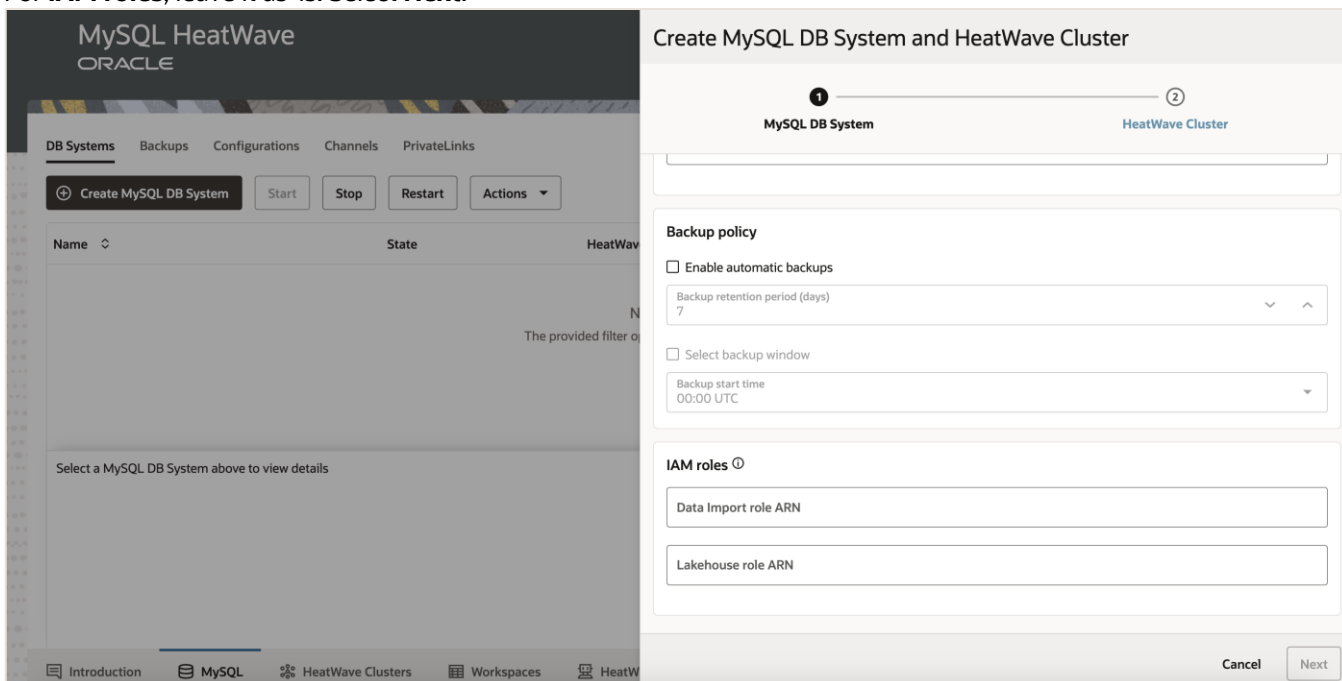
For IAM roles, leave it as-is. Select Next.

MySQL HeatWave
ORACLE

DB Systems Backups Configurations Channels PrivateLinks

Create MySQL DB System Start Stop Restart Actions

Name State HeatWav

N
The provided filter o

Select a MySQL DB System above to view details

Introduction MySQL HeatWave Clusters Workspaces HeatW

Create MySQL DB System and HeatWave Cluster

1 MySQL DB System
2 HeatWave Cluster

Backup policy

Enable automatic backups

Backup retention period (days)
7

Select backup window

Backup start time
00:00 UTC

IAM roles

Data Import role ARN

Lakehouse role ARN

Cancel Next